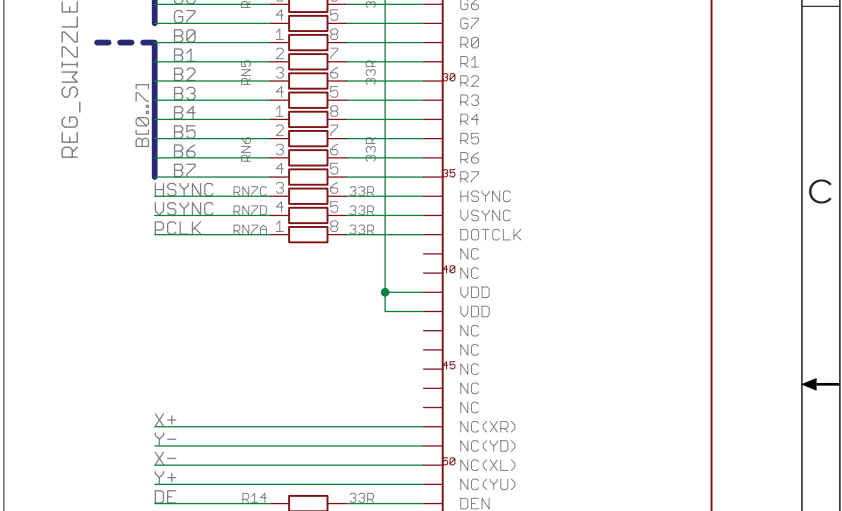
REG_SWIZZLE
G6
G7
B0
B1
B2
B3
B4
B5
B6
B7
B[0..7]
HSYNC
VSYNC
PCLK
RN5
RN6
RNZC
RNZD
RNZA
4
1
2
3
4
1
2
3
4
3
4
1
5
8
7
6
5
8
7
6
5
6
5
8
33R
33R
33R
33R
33R
33R
30
35
40
45
50
G6
G7
R0
R1
R2
R3
R4
R5
R6
R7
HSYNC
VSYNC
DOTCLK
NC
NC
VDD
VDD
NC
NC
NC
NC
NC
NC(XR)
NC(YD)
NC(XL)
NC(YU)
DEN
X+
Y-
X-
Y+
DE
R14
33R
C